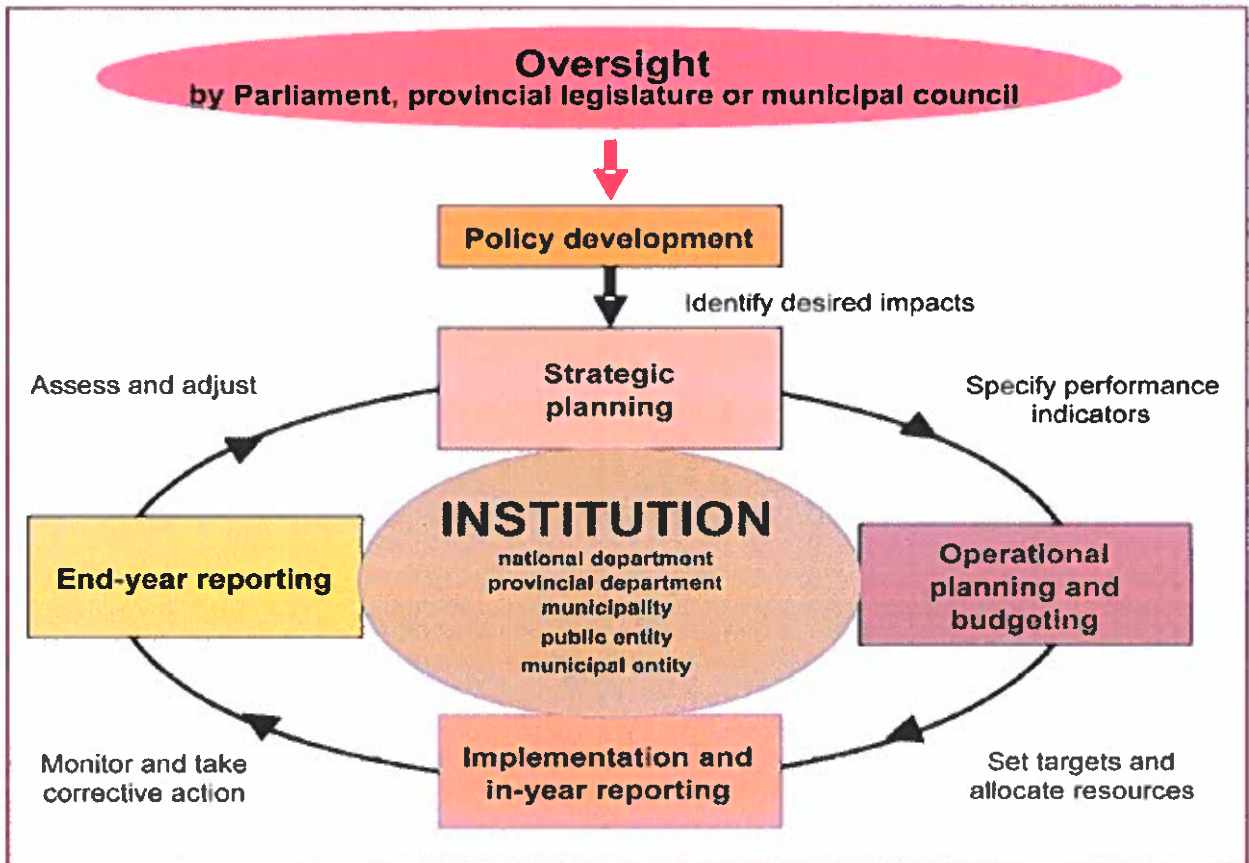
Oversight
by Parliament, provincial legislature or municipal council

Policy development

Identify desired impacts

Strategic planning

Assess and adjust

Specify performance indicators

INSTITUTION
national department
provincial department
municipality
public entity
municipal entity

End-year reporting

Operational planning and budgeting

Implementation and in-year reporting

Monitor and take corrective action

Set targets and allocate resources